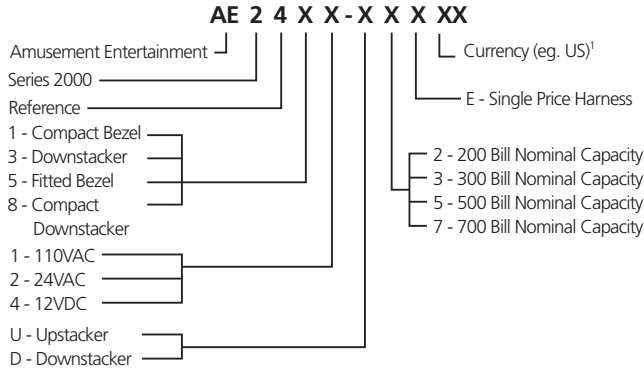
AE 2 4 X X - X X X XX

Amusement Entertainment

Series 2000

Reference

1 - Compact Bezel
3 - Downstacker
5 - Fitted Bezel
8 - Compact Downstacker

1 - 110VAC
2 - 24VAC
4 - 12VDC

U - Upstacker
D - Downstacker

Currency (eg. US)$^1$

E - Single Price Harness

2 - 200 Bill Nominal Capacity
3 - 300 Bill Nominal Capacity
5 - 500 Bill Nominal Capacity
7 - 700 Bill Nominal Capacity